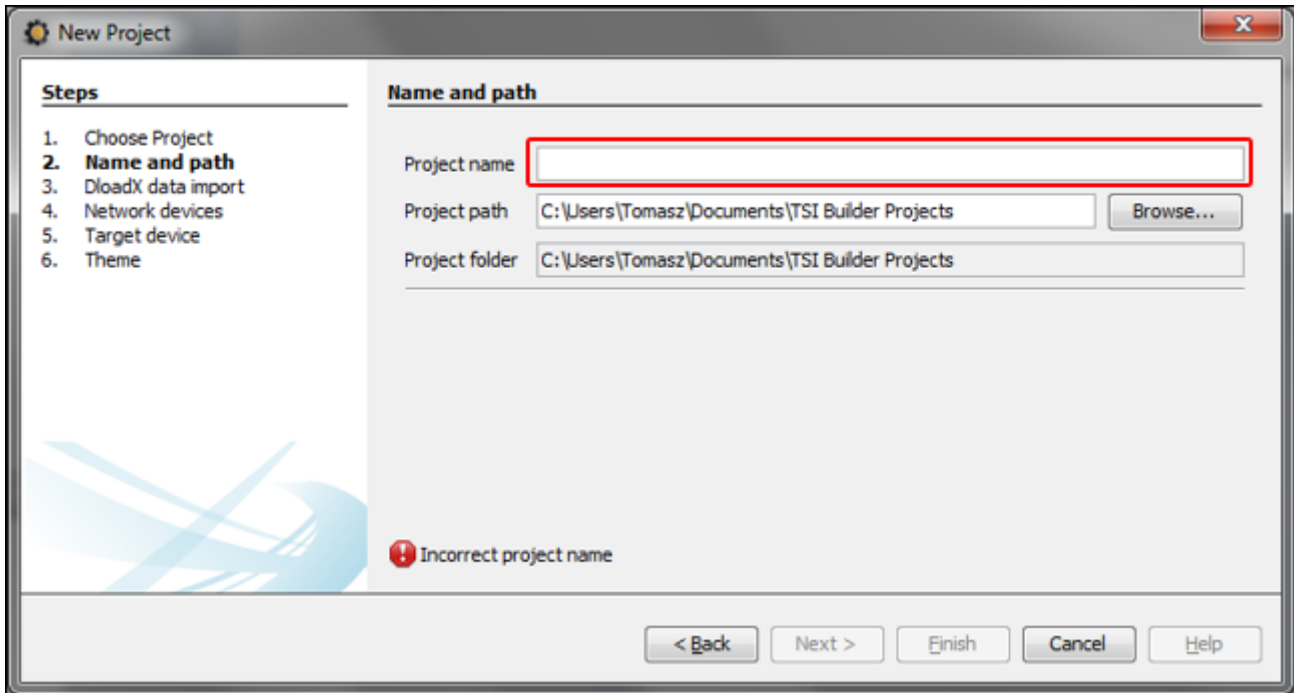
New Project

Steps

1. Choose Project
2. Name and path
3. DloadX data import
4. Network devices
5. Target device
6. Theme

Name and path

Project name
Project path C:\Users\Tomasz\Documents\TSI Builder Projects Browse...
Project folder C:\Users\Tomasz\Documents\TSI Builder Projects

Incorrect project name

< Back Next > Finish Cancel Help